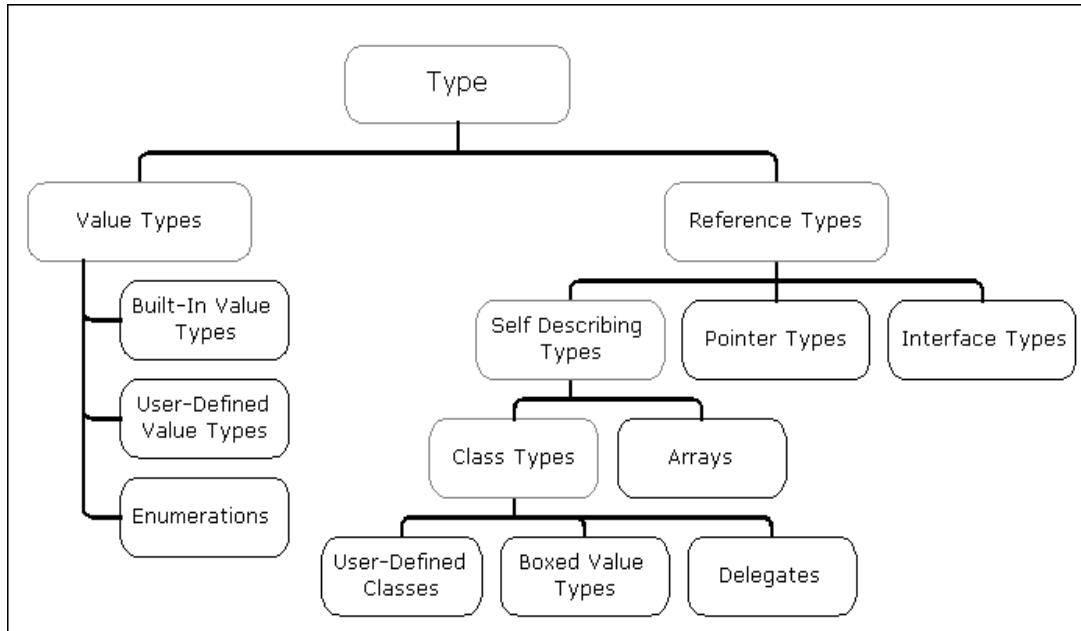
Type

Value Types

Built-In Value Types

User-Defined Value Types

Enumerations

Reference Types

Self Describing Types

Pointer Types

Interface Types

Class Types

Arrays

User-Defined Classes

Boxed Value Types

Delegates